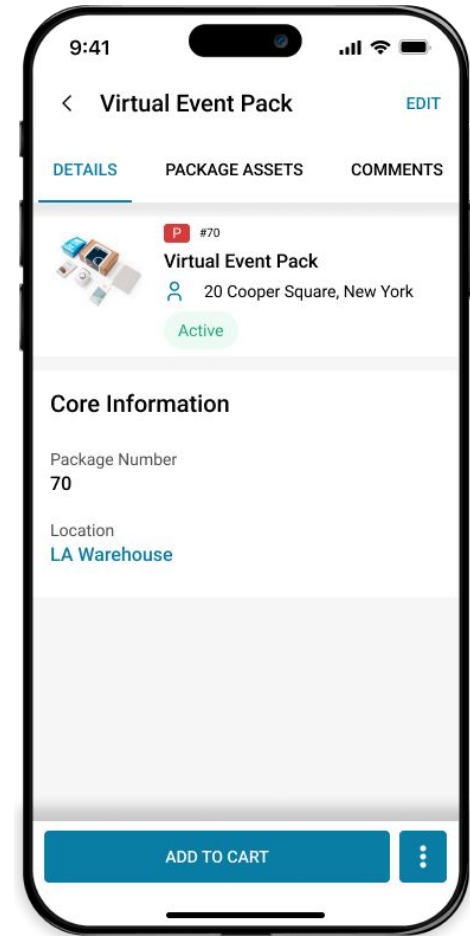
9:41

<

Virtual Event Pack

EDIT

DETAILS

PACKAGE ASSETS

COMMENTS

P #70

Virtual Event Pack

20 Cooper Square, New York

Active

Core Information

Package Number
70

Location
LA Warehouse

ADD TO CART